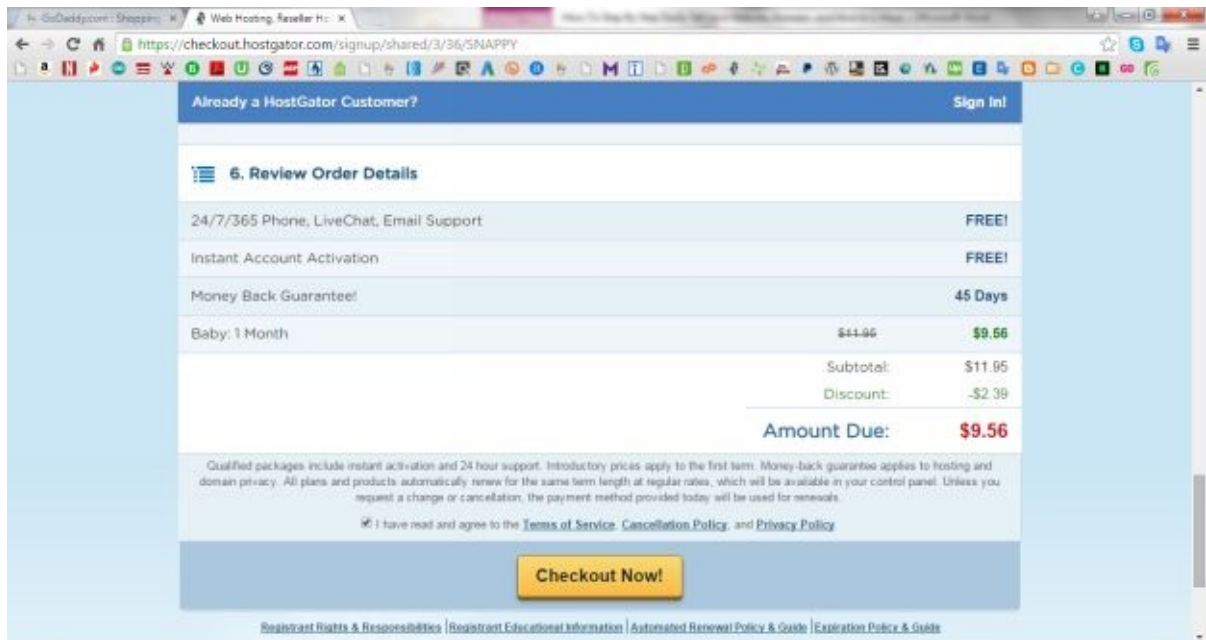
GoDaddy.com : Shopping

Web Hosting, Reseller Ho

https://checkout.hostgator.com/signup/shared/3/36/SNAPPY

Already a HostGator Customer?

Sign In!

6. Review Order Details

| | | |
|---|---|---|
| 24/7/365 Phone, LiveChat, Email Support | | FREE! |
| Instant Account Activation | | FREE! |
| Money Back Guarantee! | | 45 Days |
| Baby: 1 Month | $11.95 | $9.56 |

Subtotal: $11.95

Discount: -$2.39

Amount Due: $9.56

Qualified packages include instant activation and 24 hour support. Introductory prices apply to the first term. Money-back guarantee applies to hosting and domain privacy. All plans and products automatically renew for the same term length at regular rates, which will be available in your control panel. Unless you request a change or cancellation, the payment method provided today will be used for renewals.

I have read and agree to the Terms of Service, Cancellation Policy, and Privacy Policy

Checkout Now!

Registrant Rights & Responsibilities | Registrant Educational Information | Automated Renewal Policy & Guide | Expiration Policy & Guide